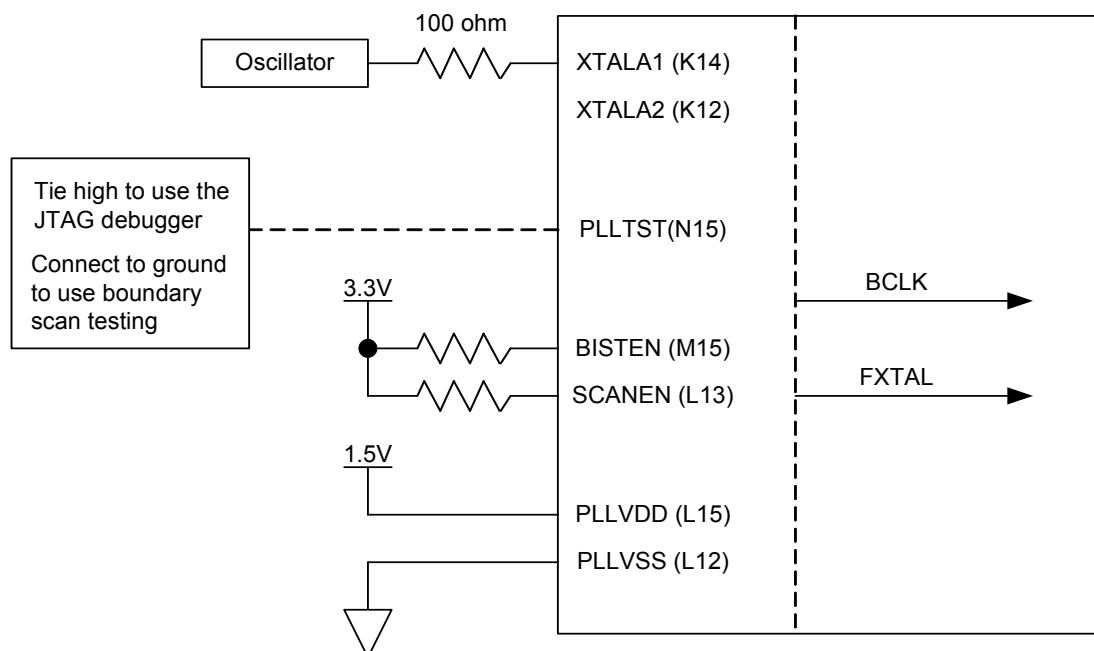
100 ohm

Oscillator

XTALA1 (K14)

XTALA2 (K12)

Tie high to use the JTAG debugger

Connect to ground to use boundary scan testing

PLLTST(N15)

3.3V

BCLK

BISTEN (M15)

SCANEN (L13)

FXTAL

1.5V

PLLVDD (L15)

PLLVSS (L12)